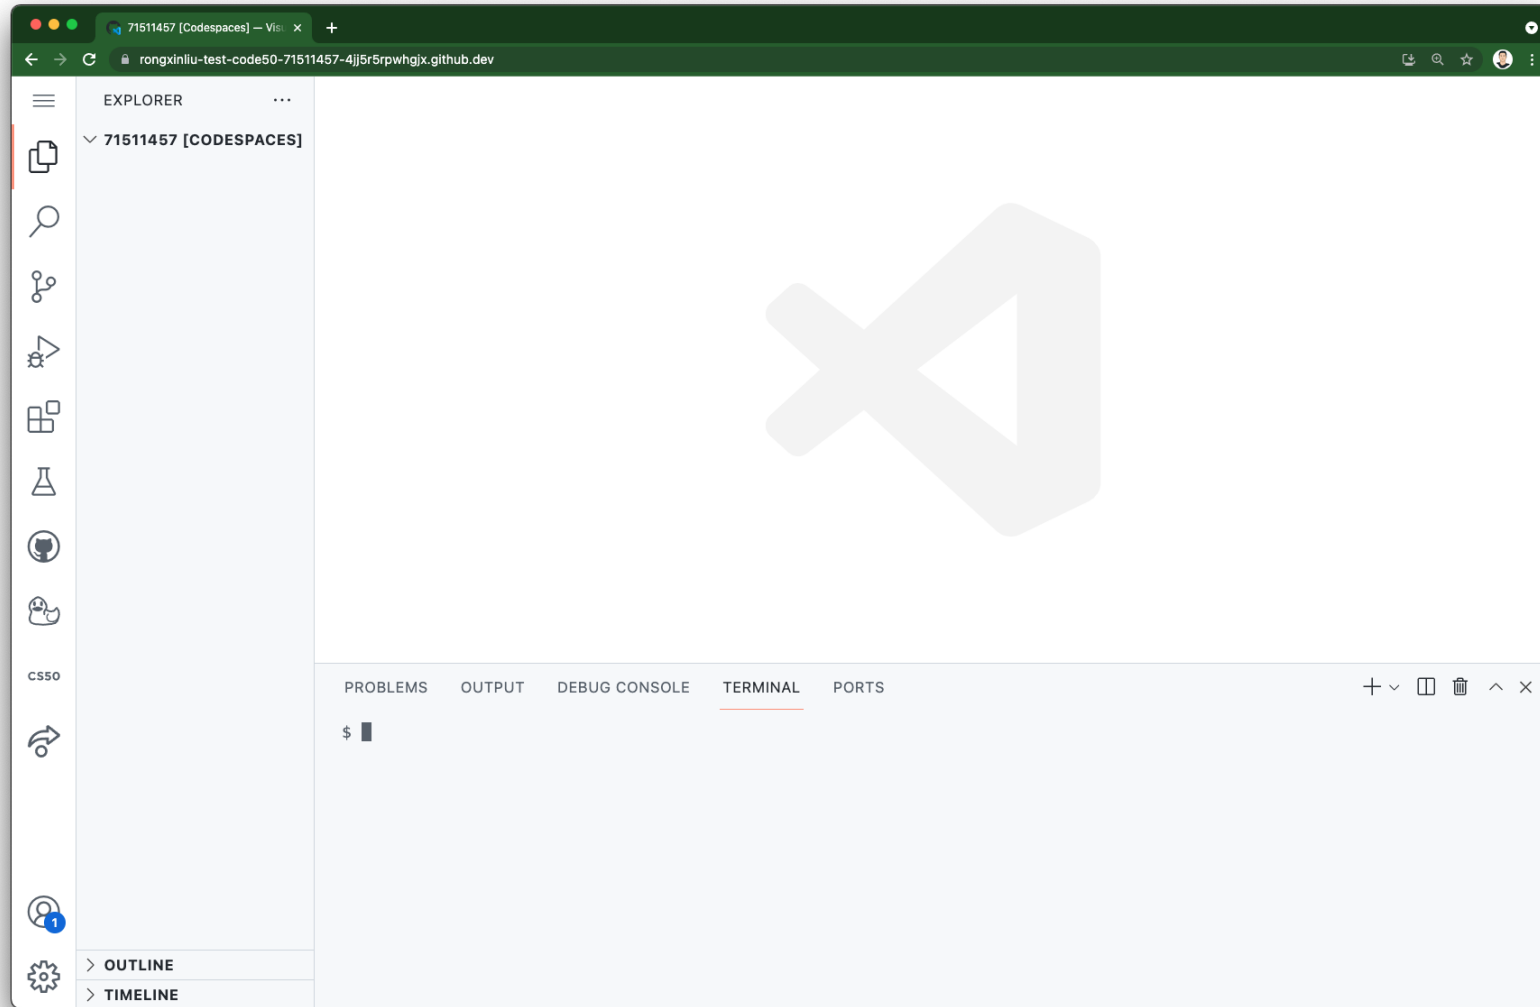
71511457 [Codespaces] — Visu ×

rongxinliu-test-code50-71511457-4jj5r5rpwhgjx.github.dev

EXPLORER ···

71511457 [CODESPACES]

CS50

1

OUTLINE

TIMELINE

PROBLEMS OUTPUT DEBUG CONSOLE TERMINAL PORTS

$